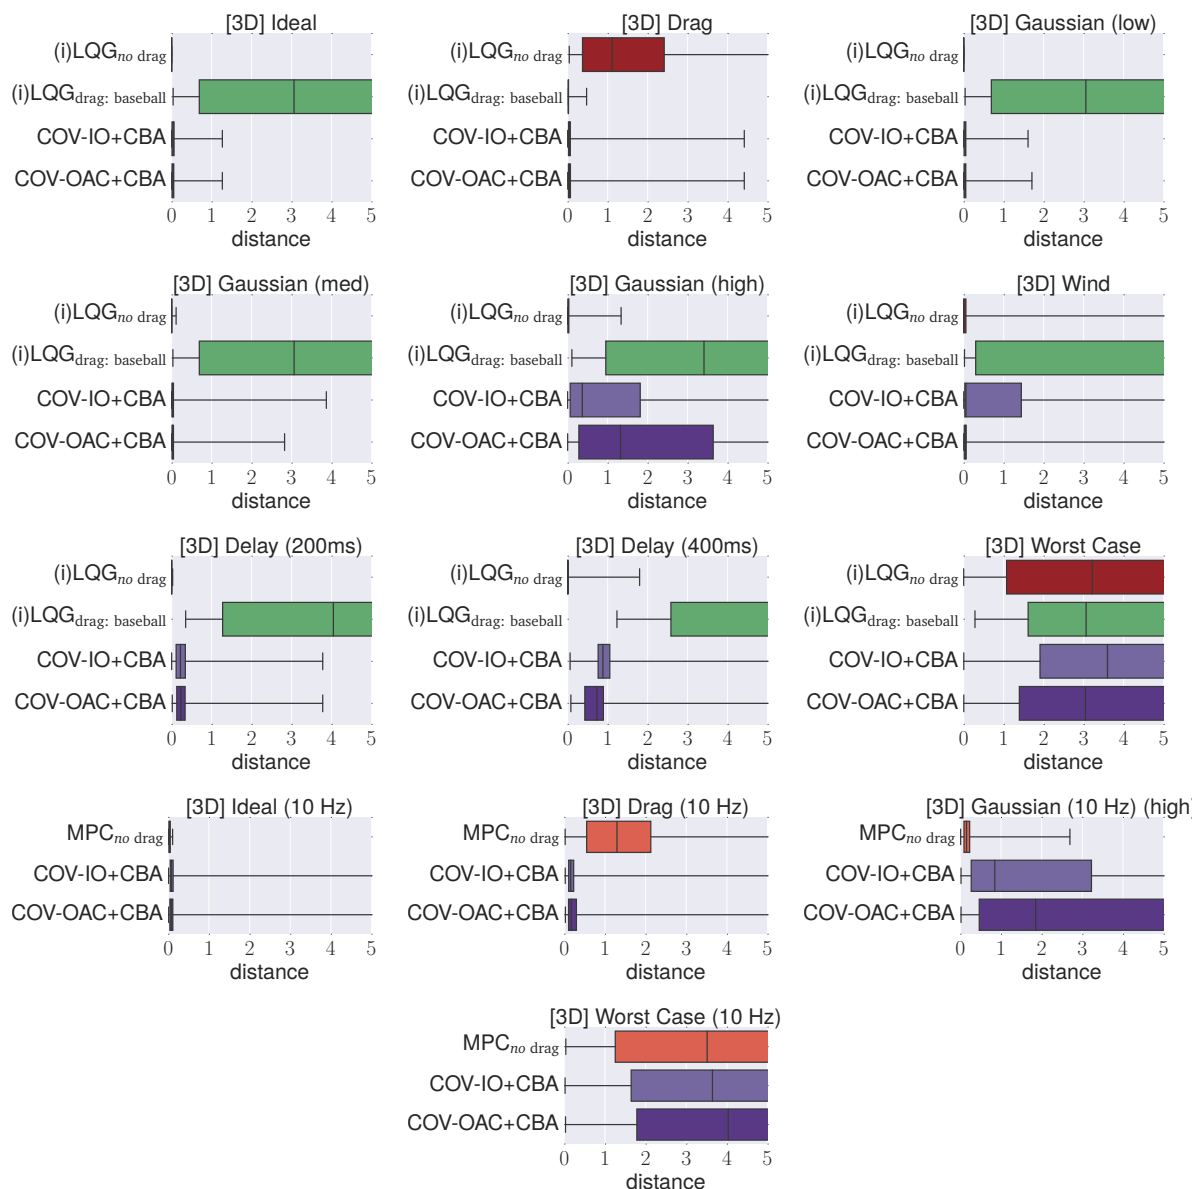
[3D] Ideal
(i)LQG$_{no\ drag}$
(i)LQG$_{drag:\ baseball}$
COV-IO+CBA
COV-OAC+CBA
0 1 2 3 4 5
distance

[3D] Drag
(i)LQG$_{no\ drag}$
(i)LQG$_{drag:\ baseball}$
COV-IO+CBA
COV-OAC+CBA
0 1 2 3 4 5
distance

[3D] Gaussian (low)
(i)LQG$_{no\ drag}$
(i)LQG$_{drag:\ baseball}$
COV-IO+CBA
COV-OAC+CBA
0 1 2 3 4 5
distance

[3D] Gaussian (med)
(i)LQG$_{no\ drag}$
(i)LQG$_{drag:\ baseball}$
COV-IO+CBA
COV-OAC+CBA
0 1 2 3 4 5
distance

[3D] Gaussian (high)
(i)LQG$_{no\ drag}$
(i)LQG$_{drag:\ baseball}$
COV-IO+CBA
COV-OAC+CBA
0 1 2 3 4 5
distance

[3D] Wind
(i)LQG$_{no\ drag}$
(i)LQG$_{drag:\ baseball}$
COV-IO+CBA
COV-OAC+CBA
0 1 2 3 4 5
distance

[3D] Delay (200ms)
(i)LQG$_{no\ drag}$
(i)LQG$_{drag:\ baseball}$
COV-IO+CBA
COV-OAC+CBA
0 1 2 3 4 5
distance

[3D] Delay (400ms)
(i)LQG$_{no\ drag}$
(i)LQG$_{drag:\ baseball}$
COV-IO+CBA
COV-OAC+CBA
0 1 2 3 4 5
distance

[3D] Worst Case
(i)LQG$_{no\ drag}$
(i)LQG$_{drag:\ baseball}$
COV-IO+CBA
COV-OAC+CBA
0 1 2 3 4 5
distance

[3D] Ideal (10 Hz)
MPC$_{no\ drag}$
COV-IO+CBA
COV-OAC+CBA
0 1 2 3 4 5
distance

[3D] Drag (10 Hz)
MPC$_{no\ drag}$
COV-IO+CBA
COV-OAC+CBA
0 1 2 3 4 5
distance

[3D] Gaussian (10 Hz) (high)
MPC$_{no\ drag}$
COV-IO+CBA
COV-OAC+CBA
0 1 2 3 4 5
distance

[3D] Worst Case (10 Hz)
MPC$_{no\ drag}$
COV-IO+CBA
COV-OAC+CBA
0 1 2 3 4 5
distance